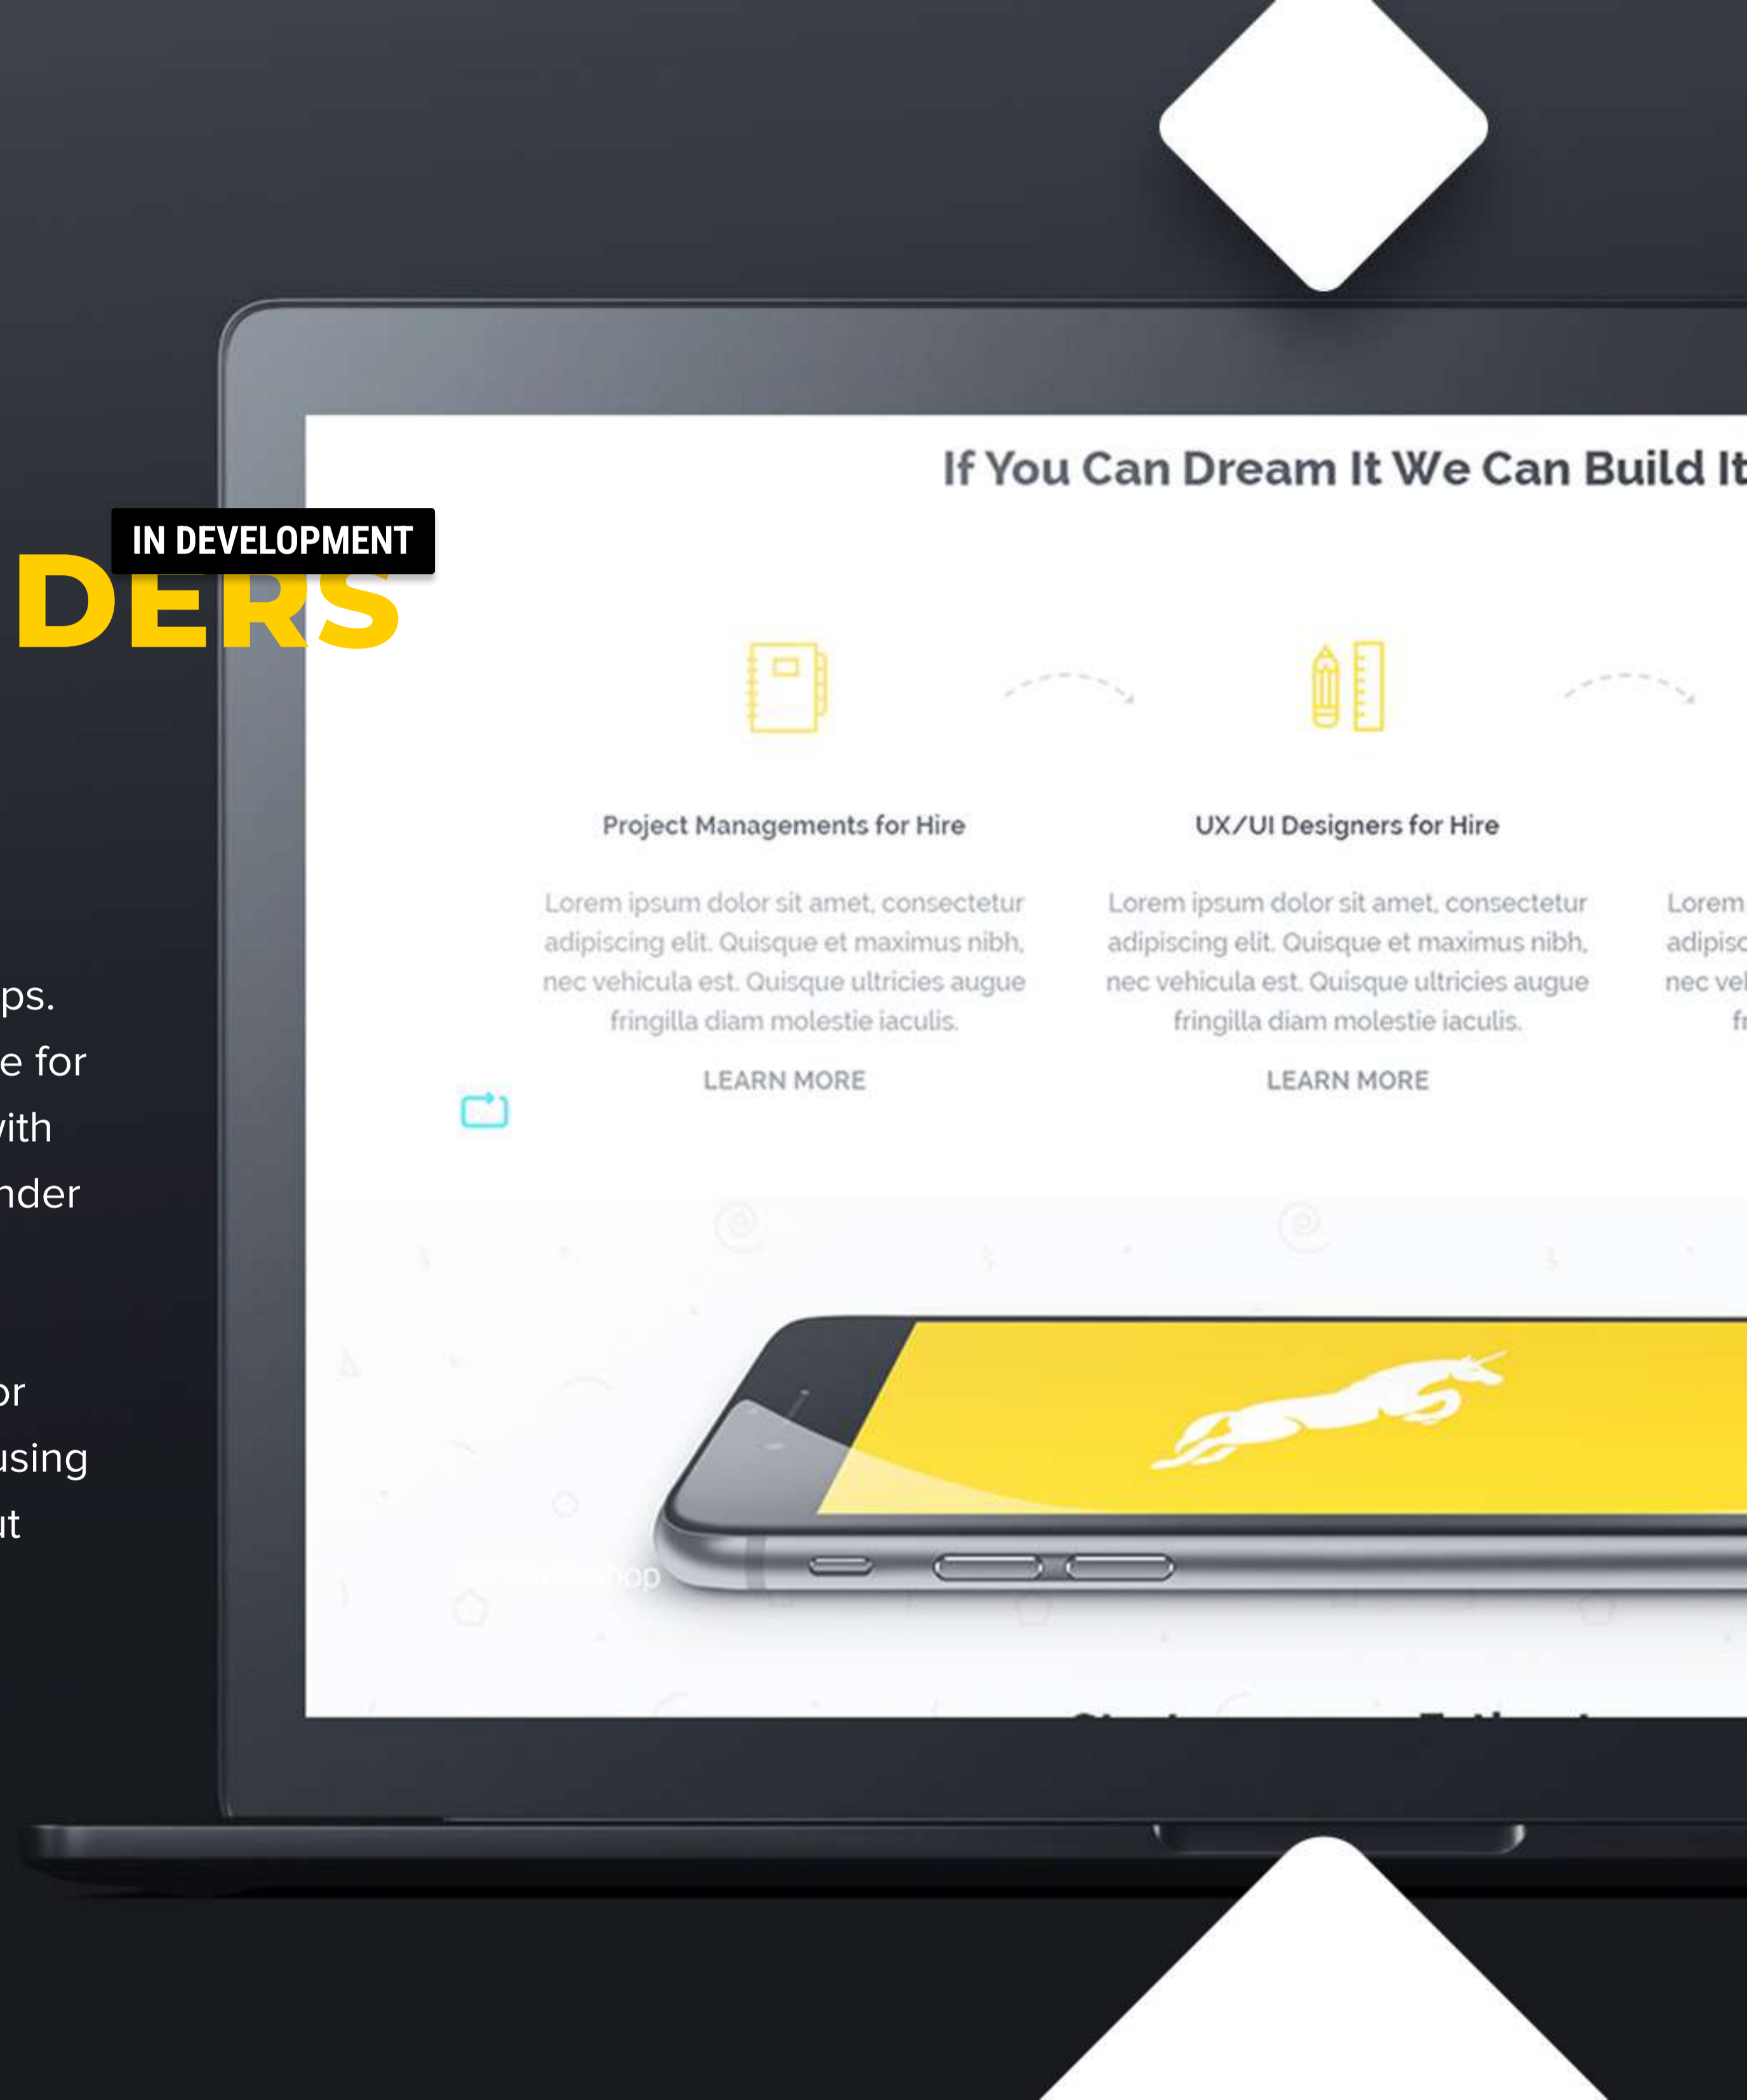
IN DEVELOPMENT
DERS

ps.
e for
vith
nder

or
using
ut

If You Can Dream It We Can Build It

Project Managements for Hire

Lorem ipsum dolor sit amet, consectetur adipiscing elit. Quisque et maximus nibh, nec vehicula est. Quisque ultricies augue fringilla diam molestie iaculis.

LEARN MORE

UX/UI Designers for Hire

Lorem ipsum dolor sit amet, consectetur adipiscing elit. Quisque et maximus nibh, nec vehicula est. Quisque ultricies augue fringilla diam molestie iaculis.

LEARN MORE

Lorem
adipisc
nec vel
fr